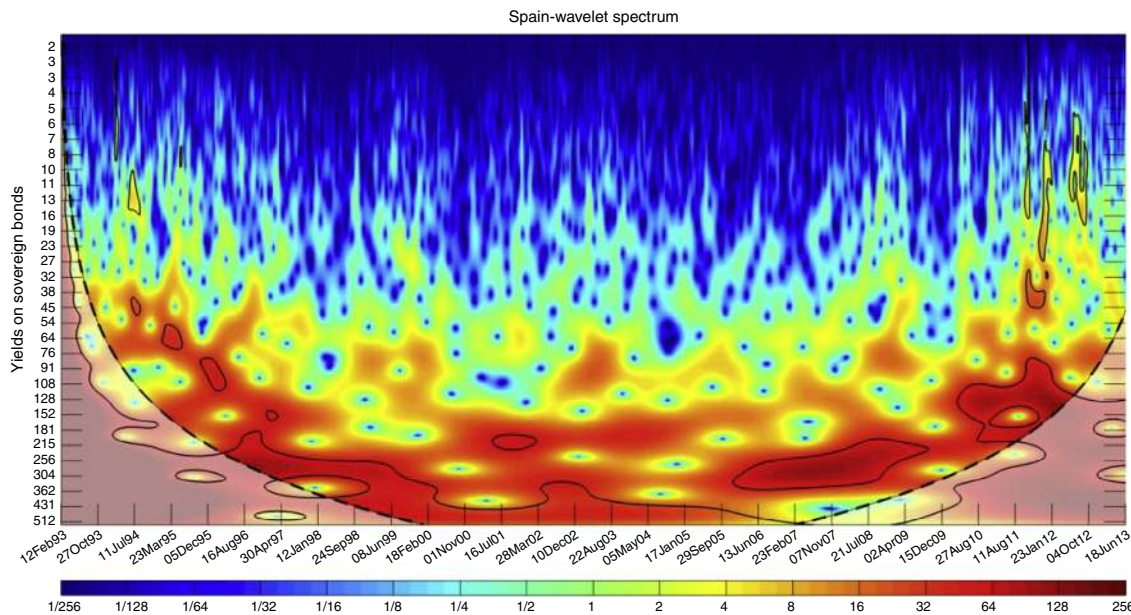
Spain-wavelet spectrum

Yields on sovereign bonds

2
3
3
4
5
6
7
8
10
11
13
16
19
23
27
32
38
45
54
64
76
91
108
128
152
181
215
256
304
362
431
512

12Feb93 27Oct93 11Jul94 23Mar95 05Dec95 16Aug96 30Apr97 12Jan98 24Sep98 08Jun99 18Feb00 01Nov00 16Jul01 28Mar02 10Dec02 22Aug03 05May04 17Jan05 29Sep05 13Jun06 23Feb07 07Nov07 21Jul08 02Apr09 15Dec09 27Aug10 11Aug11 23Jan12 04Oct12 18Jun13

1/256 1/128 1/64 1/32 1/16 1/8 1/4 1/2 1 2 4 8 16 32 64 128 256